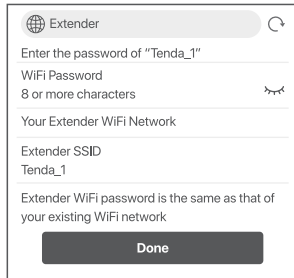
Extender

Enter the password of "Tenda_1"

WiFi Password
8 or more characters

Your Extender WiFi Network

Extender SSID
Tenda_1

Extender WiFi password is the same as that of your existing WiFi network

Done